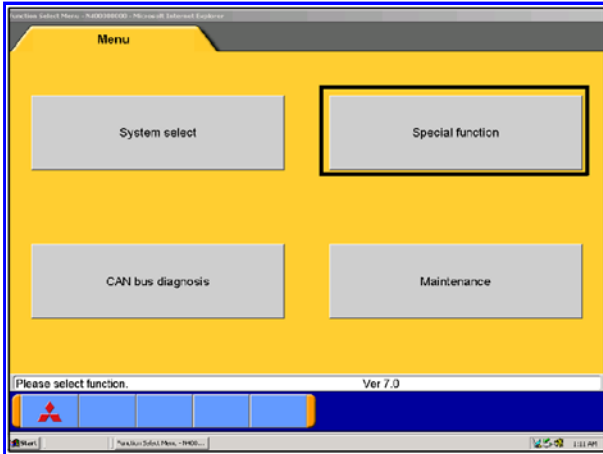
Function Select Menu - 9400000000 - Microsoft Internet Explorer

Menu

System select

Special function

CAN bus diagnosis

Maintenance

Please select function.

Ver 7.0

Start

Function Select Menu - 9400...

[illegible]